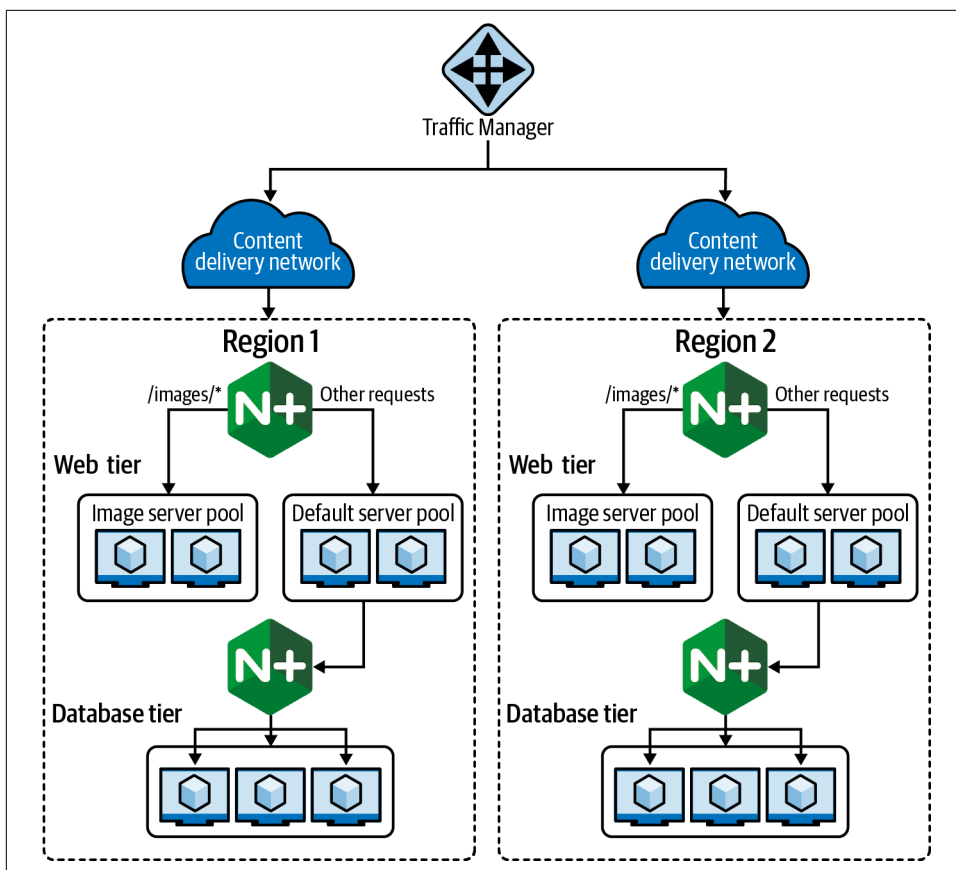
Traffic Manager

Content delivery network

Content delivery network

Region 1

/images/*

N+

Other requests

Web tier

Image server pool

Default server pool

N+

Database tier

Region 2

/images/*

N+

Other requests

Web tier

Image server pool

Default server pool

N+

Database tier